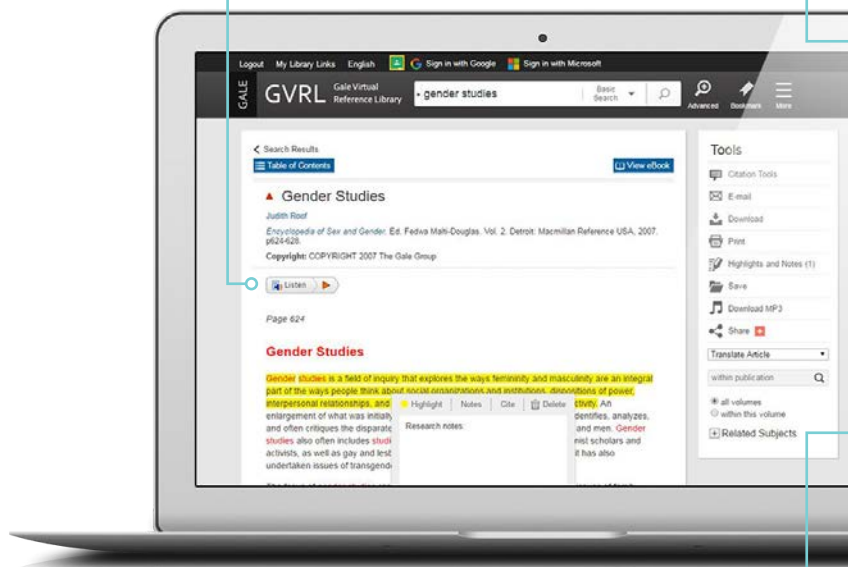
Logout My Library Links English Sign in with Google Sign in with Microsoft

GALE GVRL Gale Virtual Reference Library gender studies Basic Search Advanced Bookmark More

< Search Results
Table of Contents
View eBook

Gender Studies

Judith Roof
Encyclopedia of Sex and Gender. Ed. Fedwa Malti-Douglas. Vol. 2. Detroit: Macmillan Reference USA, 2007. p624-628.
Copyright: COPYRIGHT 2007 The Gale Group

Listen

Page 624

Gender Studies

Gender studies is a field of inquiry that explores the ways femininity and masculinity are an integral part of the ways people think about social organizations and institutions, dispositions of power, interpersonal relationships, and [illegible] activity. An enlargement of what was initially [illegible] identifies, analyzes, and often critiques the disparate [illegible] and men. Gender studies also often includes studi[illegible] nist scholars and activists, as well as gay and lesb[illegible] it has also undertaken issues of transgend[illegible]

Highlight Notes Cite Delete
Research notes:

Tools
Citation Tools
E-mail
Download
Print
Highlights and Notes (1)
Save
Download MP3
Share
Translate Article
within publication
all volumes
within this volume
Related Subjects